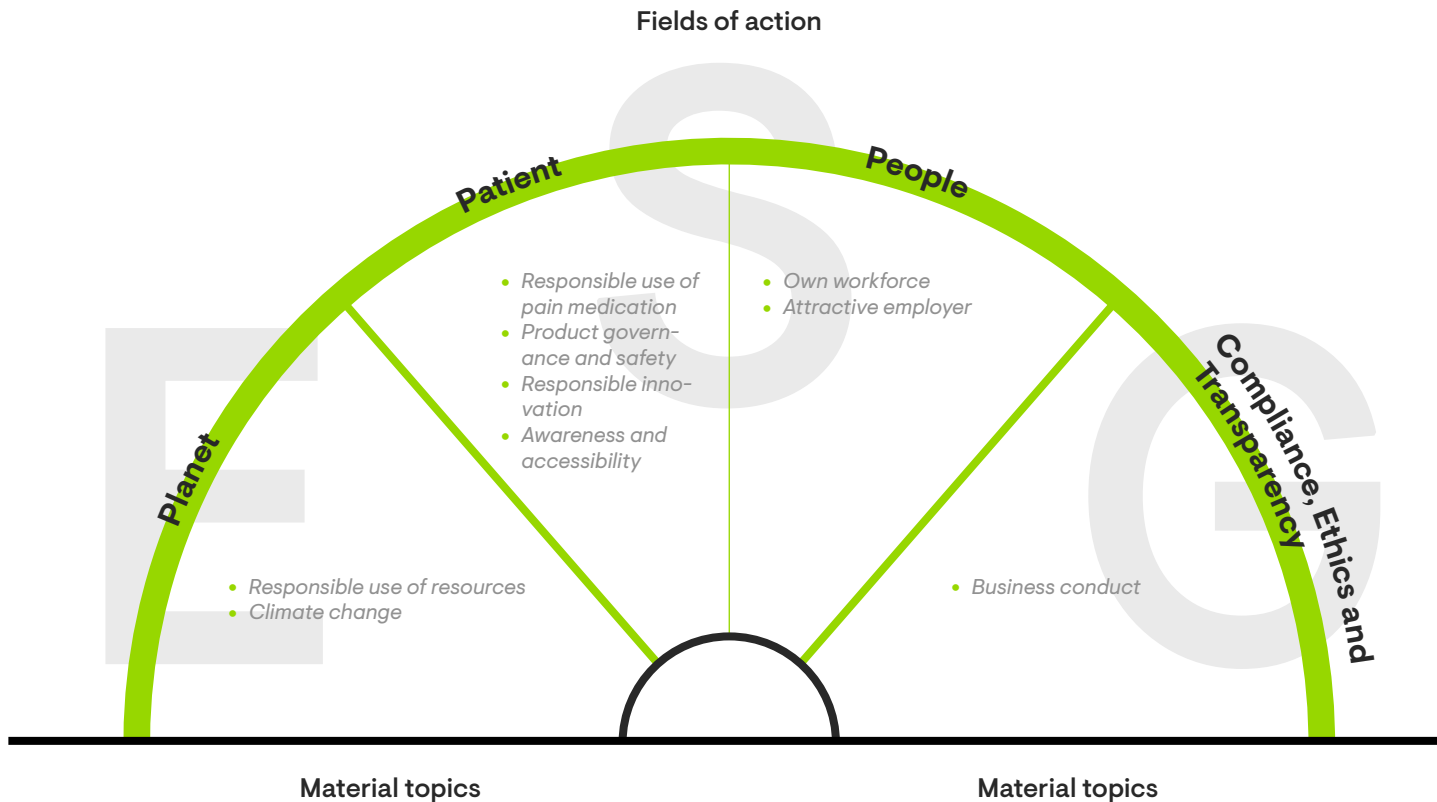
Fields of action

E S G

Planet

Patient

People

Compliance, Ethics and Transparency

- Responsible use of pain medication
- Product governance and safety
- Responsible innovation
- Awareness and accessibility

- Own workforce
- Attractive employer

- Responsible use of resources
- Climate change

- Business conduct

Material topics

Material topics